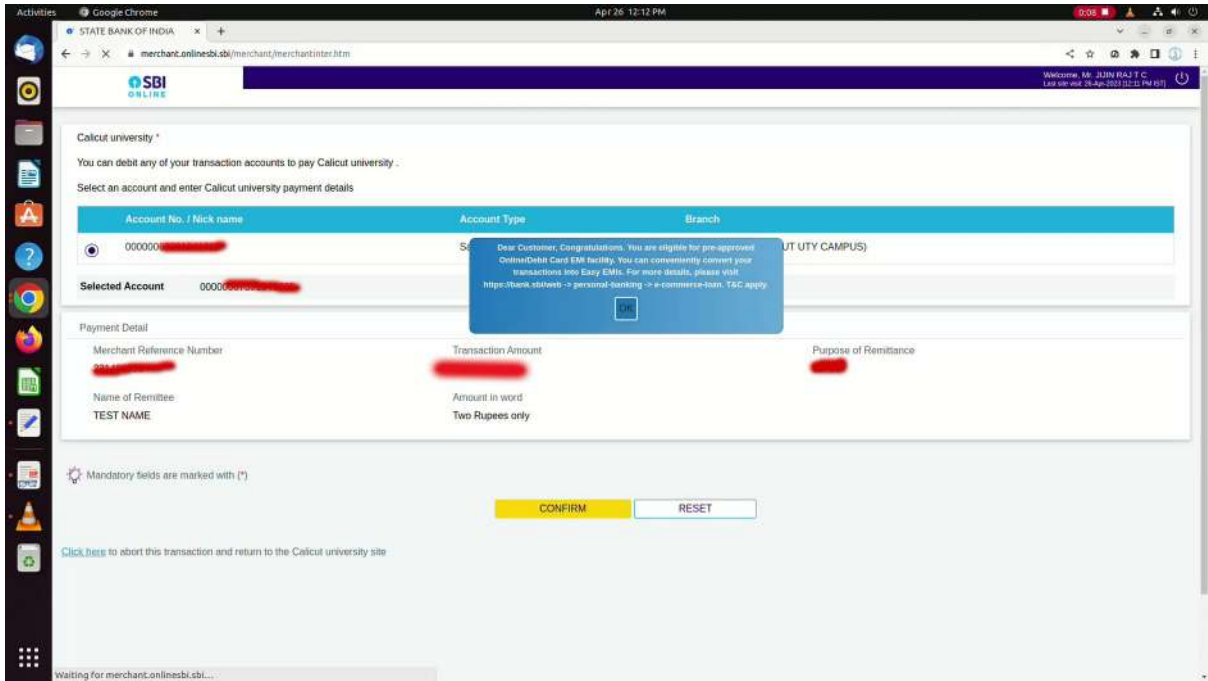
Activities Google Chrome Apr 26 12:12 PM 0:08

STATE BANK OF INDIA ×

merchant.onlinesbi.sbi/merchant/merchantinter.htm

SBI ONLINE

Welcome, Mr. JIJIN RAJ T C
Last site visit: 26-Apr-2023 [12:11 PM IST]

Calicut university *

You can debit any of your transaction accounts to pay Calicut university .

Select an account and enter Calicut university payment details

| Account No. / Nick name | Account Type | Branch |
|---|---|---|
| 000000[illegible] | Sa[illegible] | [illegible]UT UTY CAMPUS) |

Selected Account 00000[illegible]

Dear Customer, Congratulations. You are eligible for pre-approved Online/Debit Card EMI facility. You can conveniently convert your transactions into Easy EMIs. For more details, please visit https://bank.sbi/web -> personal-banking -> e-commerce-loan. T&C apply.

OK

Payment Detail

Merchant Reference Number
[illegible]

Transaction Amount
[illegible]

Purpose of Remittance
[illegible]

Name of Remittee
TEST NAME

Amount in word
Two Rupees only

Mandatory fields are marked with (*)

CONFIRM RESET

Click here to abort this transaction and return to the Calicut university site

Waiting for merchant.onlinesbi.sbi...